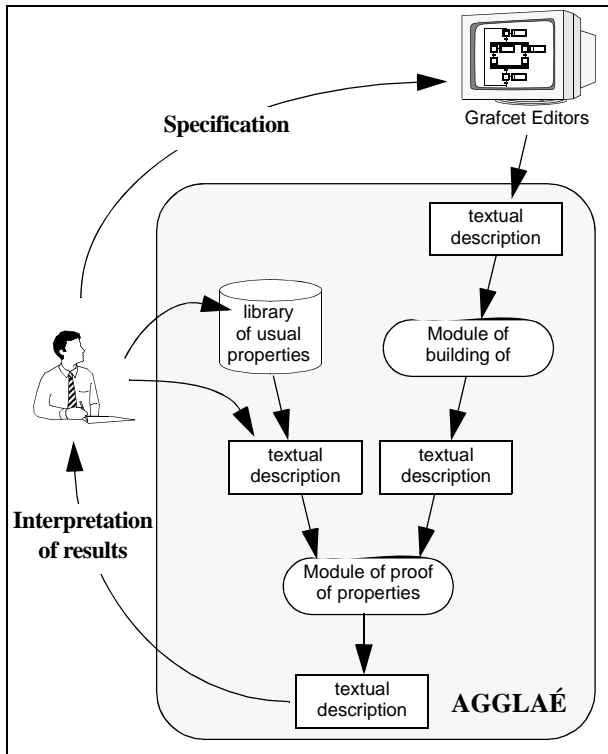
Specification

Grafcet Editors

textual description

library of usual properties

Module of building of

textual description

textual description

Interpretation of results

Module of proof of properties

textual description

AGGLAÉ